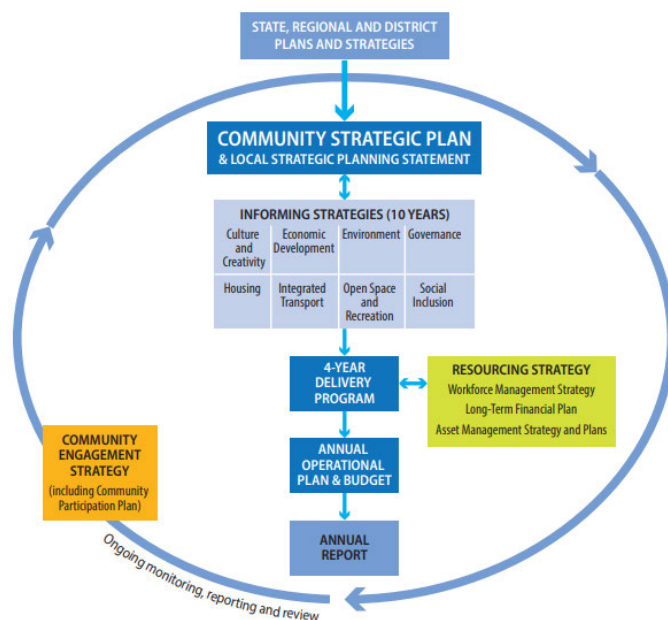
STATE, REGIONAL AND DISTRICT PLANS AND STRATEGIES

COMMUNITY STRATEGIC PLAN
& LOCAL STRATEGIC PLANNING STATEMENT

INFORMING STRATEGIES (10 YEARS)

| Culture and Creativity | Economic Development | Environment | Governance |
|---|---|---|---|
| Housing | Integrated Transport | Open Space and Recreation | Social Inclusion |

4-YEAR DELIVERY PROGRAM

RESOURCING STRATEGY
Workforce Management Strategy
Long-Term Financial Plan
Asset Management Strategy and Plans

ANNUAL OPERATIONAL PLAN & BUDGET

COMMUNITY ENGAGEMENT STRATEGY
(including Community Participation Plan)

ANNUAL REPORT

Ongoing monitoring, reporting and review